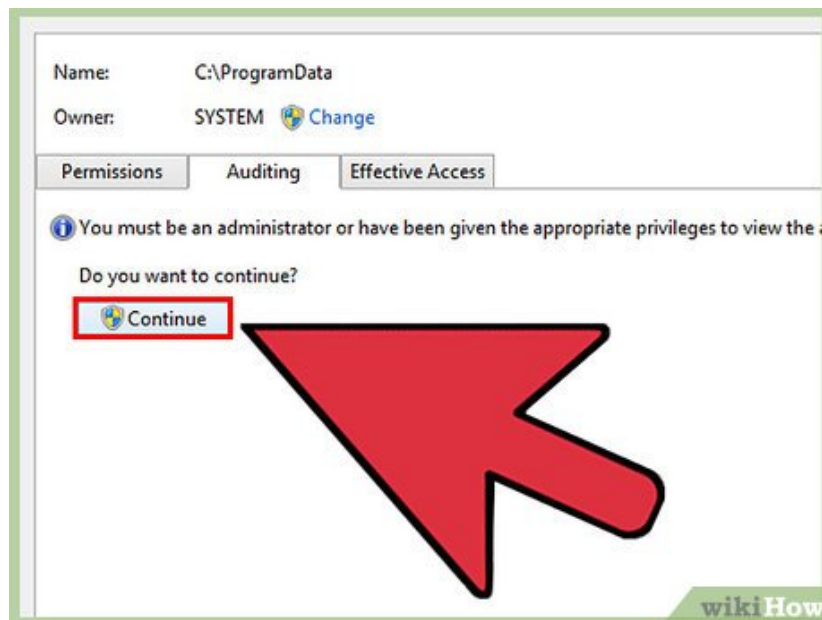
Name: C:\ProgramData

Owner: SYSTEM Change

Permissions | Auditing | Effective Access

You must be an administrator or have been given the appropriate privileges to view the a

Do you want to continue?

Continue

wikiHow